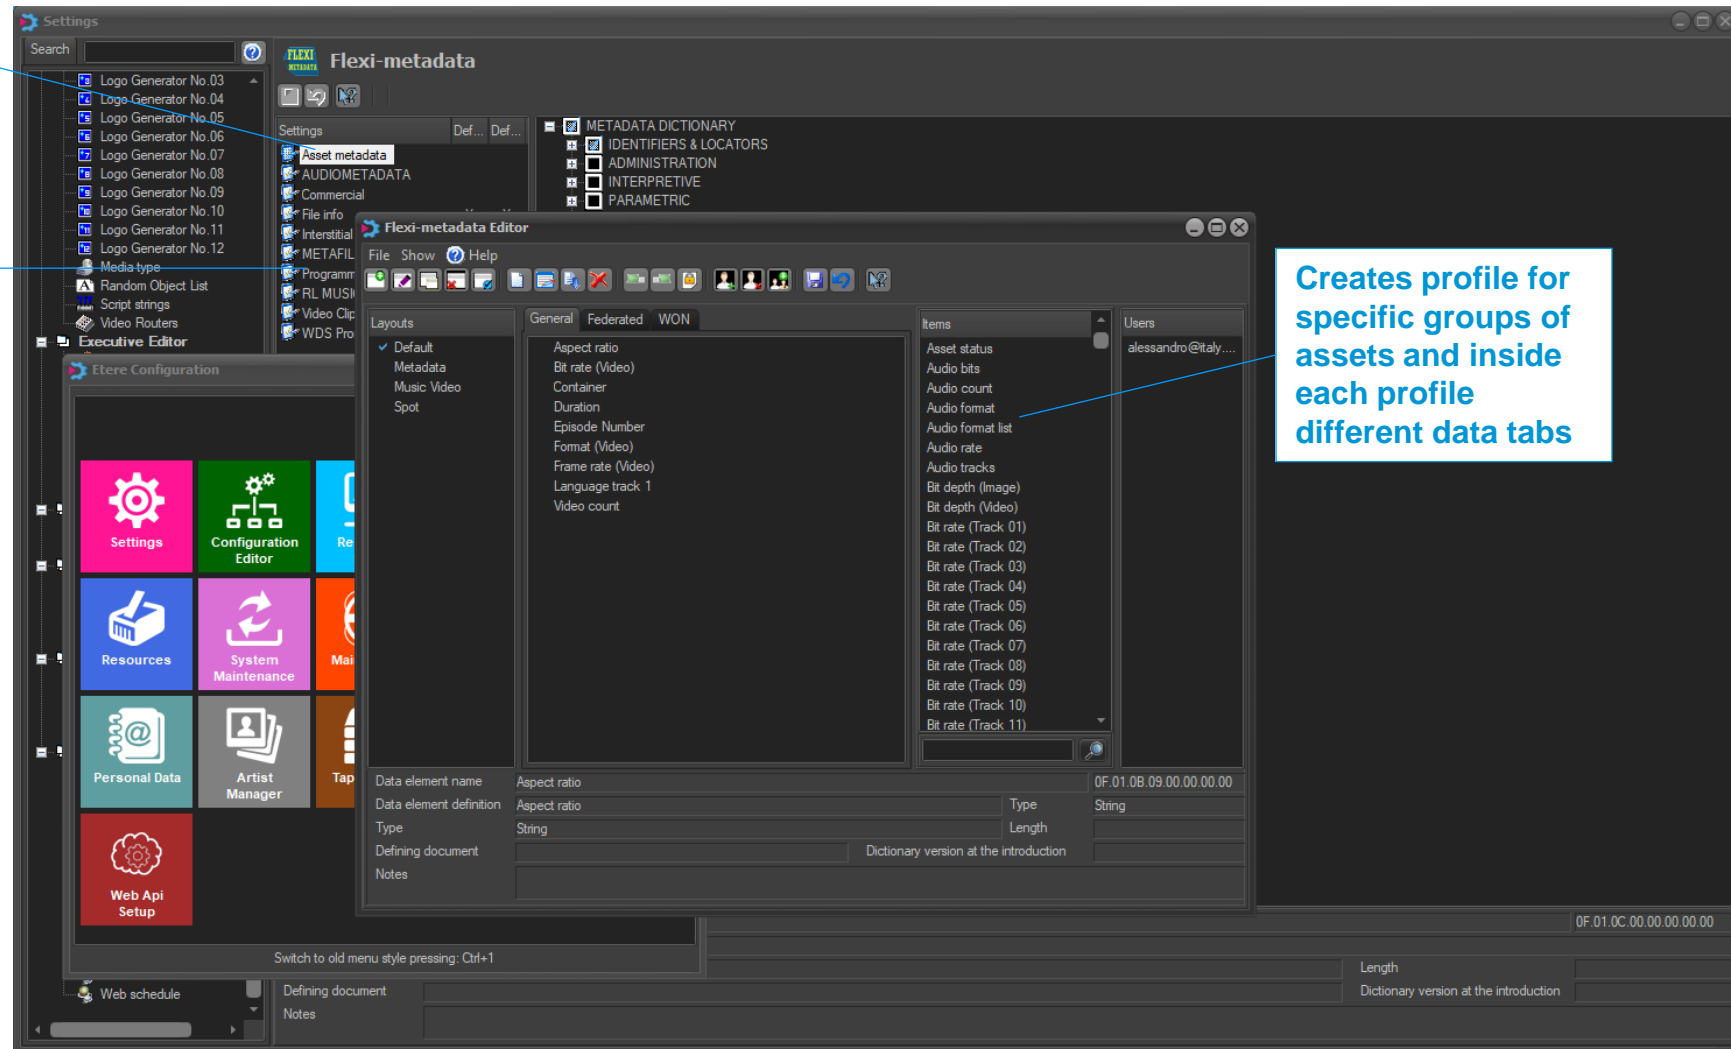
Settings

Search

Logo Generator No.03
Logo Generator No.04
Logo Generator No.05
Logo Generator No.06
Logo Generator No.07
Logo Generator No.08
Logo Generator No.09
Logo Generator No.10
Logo Generator No.11
Logo Generator No.12
Media type
Random Object List
Script strings
Video Routers
Executive Editor

Flexi-metadata

Settings Def... Def...
Asset metadata
AUDIOMETADATA
Commercial
File info
Interstitial
METAFIL
Programm
RL MUSI
Video Clip
WDS Pro

METADATA DICTIONARY
IDENTIFIERS & LOCATORS
ADMINISTRATION
INTERPRETIVE
PARAMETRIC

Flexi-metadata Editor
File Show Help

Layouts
Default
Metadata
Music Video
Spot

General Federated WON
Aspect ratio
Bit rate (Video)
Container
Duration
Episode Number
Format (Video)
Frame rate (Video)
Language track 1
Video count

Items
Asset status
Audio bits
Audio count
Audio format
Audio format list
Audio rate
Audio tracks
Bit depth (Image)
Bit depth (Video)
Bit rate (Track 01)
Bit rate (Track 02)
Bit rate (Track 03)
Bit rate (Track 04)
Bit rate (Track 05)
Bit rate (Track 06)
Bit rate (Track 07)
Bit rate (Track 08)
Bit rate (Track 09)
Bit rate (Track 10)
Bit rate (Track 11)

Users
alessandro@italy....

Data element name Aspect ratio 0F.01.0B.09.00.00.00.00
Data element definition Aspect ratio Type String
Type String Length
Defining document Dictionary version at the introduction
Notes

Etere Configuration
Settings
Configuration Editor
Re
Resources
System Maintenance
Mai
Personal Data
Artist Manager
Tap
Web Api Setup
Switch to old menu style pressing: Ctrl+1

Creates profile for specific groups of assets and inside each profile different data tabs

0F.01.0C.00.00.00.00.00
Length
Dictionary version at the introduction
Web schedule
Defining document
Notes